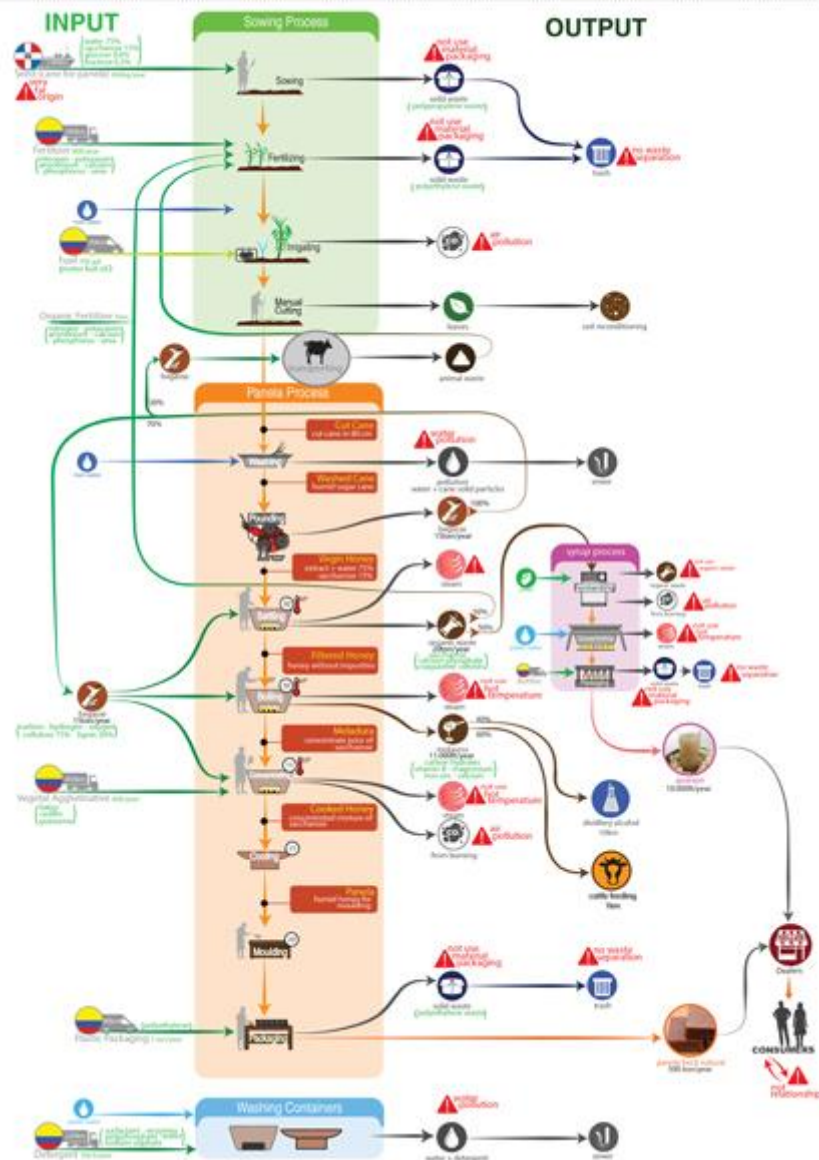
INPUT

Sowing Process

OUTPUT

Seed (Cane for panela)
water 75%
saccharose 13%
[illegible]
very far origin

Sowing

not use material packaging

solid waste
(polypropylene sacs)

Fertilizer
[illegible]

Fertilizing

not use material packaging

solid waste
(polyethylene sacs)

trash

no waste separation

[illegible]

Fuel
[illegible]

Irrigating

air pollution

Organic Fertilizer
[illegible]

Manual Cutting

leaves

soil reconditioning

bagasse

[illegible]

animal waste

Panela Process

30%

70%

Cut Cane
cut cane in 40 cm

water pollution

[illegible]

Washing

Washed Cane
humid sugar cane

pollution
water + cane solid particles

sewer

Pounding

bagasse

100%

Virgin Honey
extract + water 75%
saccharose 13%

steam

syrup process

organic waste

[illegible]

air pollution

Filtered Honey
honey without impurities

steam

not use material packaging

no waste separation

Boiling

steam

not cool temperature

bagasse

Meladuras
concentrate juice of saccharose

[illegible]

distillery alcohol

not cool temperature

air pollution

Cooked Honey
concentrated mixture of saccharose

from burning

cattle feeding

Vegetal Agglutinative

Panela
humid honey for moulding

Moulding

not use material packaging

no waste separation

solid waste
(polyethylene wrap)

trash

Plastic Packaging

Packaging

Dealers

CONSUMERS

not relationship

Washing Containers

water pollution

Detergent

water + detergent

sewer